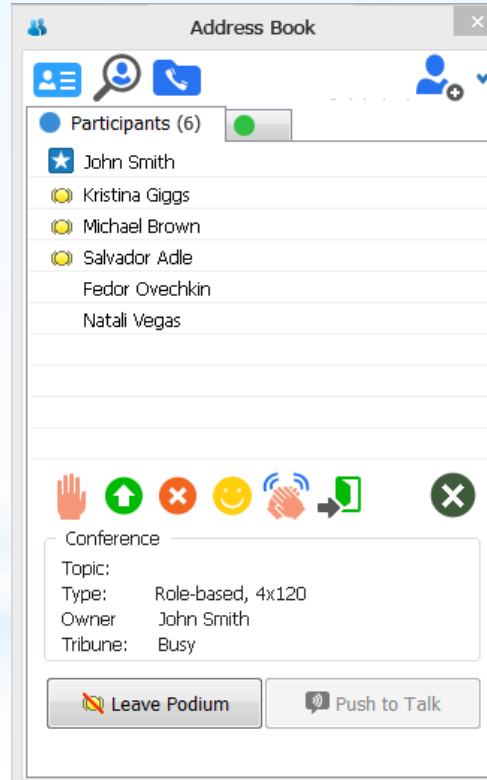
Address Book

Participants (6)

John Smith
Kristina Giggs
Michael Brown
Salvador Adle
Fedor Ovechkin
Natali Vegas

Conference
Topic:
Type: Role-based, 4x120
Owner John Smith
Tribune: Busy

Leave Podium
Push to Talk